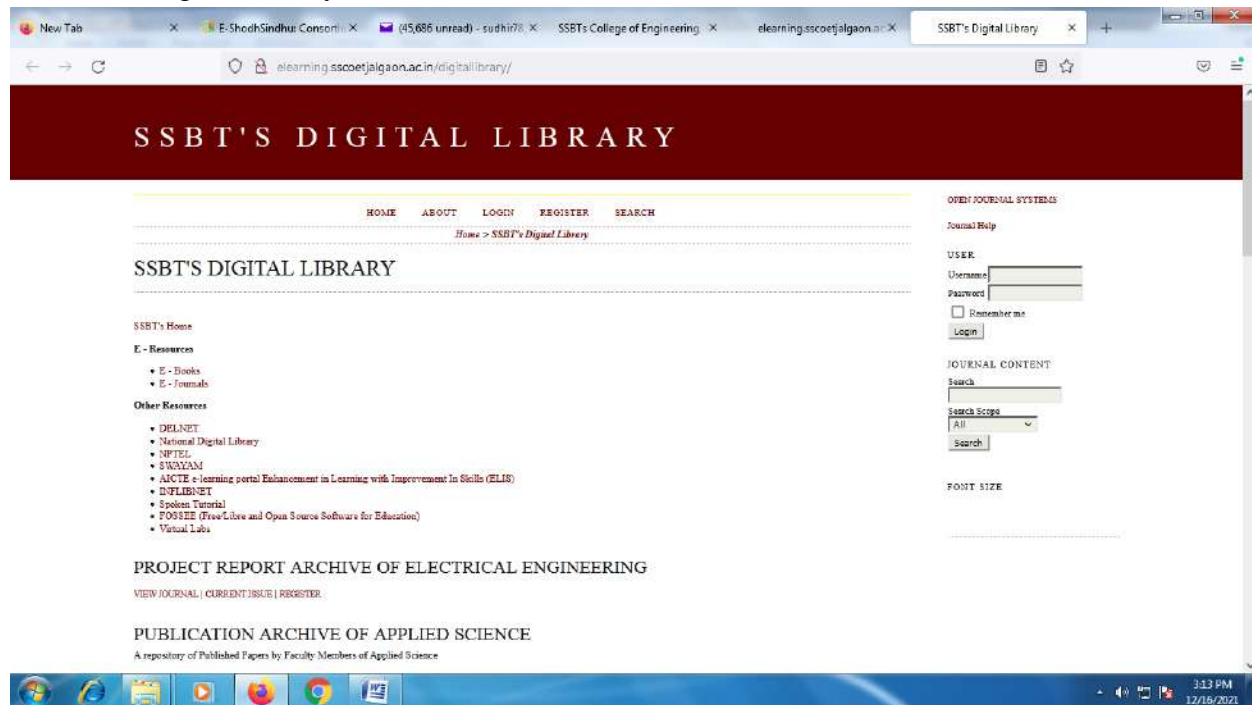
New Tab
E-ShodhSindhu: Consorti
(45,686 unread) - sudhir78
SSBTs College of Engineering
elearning.sscoetjalgaon.ac
SSBT's Digital Library

elearning.sscoetjalgaon.ac.in/digitallibrary/

SSBT'S DIGITAL LIBRARY

HOME ABOUT LOGIN REGISTER SEARCH

Home > SSBT's Digital Library

SSBT'S DIGITAL LIBRARY

SSBT's Home

E - Resources

- E - Books
- E - Journals

Other Resources

- DELNET
- National Digital Library
- NPTEL
- SWAYAM
- AICTE e-learning portal Enhancement in Learning with Improvement In Skills (ELIS)
- INFLIBNET
- Spoken Tutorial
- FOSSEE (Free/Libre and Open Source Software for Education)
- Virtual Labs

PROJECT REPORT ARCHIVE OF ELECTRICAL ENGINEERING

VIEW JOURNAL | CURRENT ISSUE | REGISTER

PUBLICATION ARCHIVE OF APPLIED SCIENCE

A repository of Published Papers by Faculty Members of Applied Science

OPEN JOURNAL SYSTEMS

Journal Help

USER

Username

Password

Remember me

Login

JOURNAL CONTENT

Search

Search Scope

All

Search

FONT SIZE

3:13 PM
12/16/2021